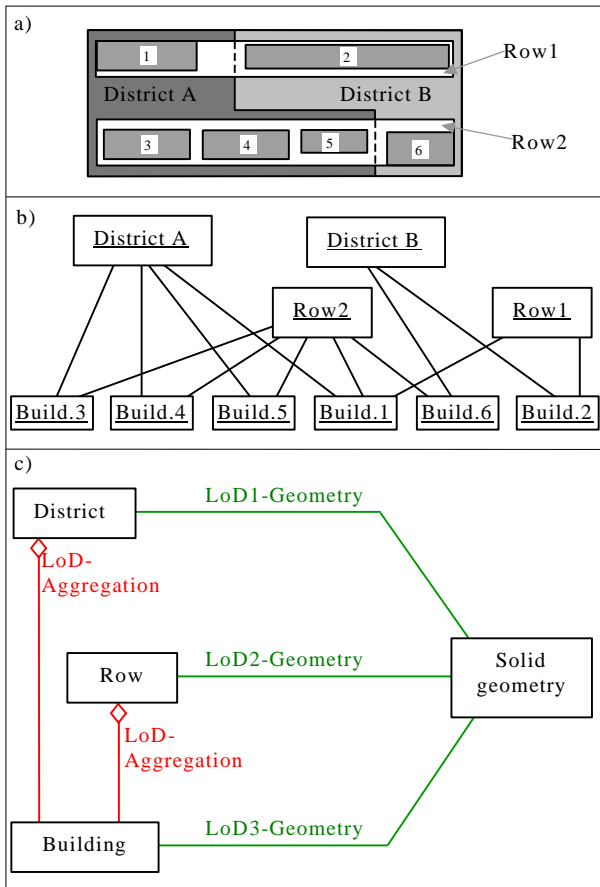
a)

1

2

Row1

District A

District B

3

4

5

6

Row2

b)

District A

District B

Row2

Row1

Build.3

Build.4

Build.5

Build.1

Build.6

Build.2

c)

District

LoD1-Geometry

LoD-Aggregation

Row

LoD2-Geometry

Solid geometry

LoD-Aggregation

Building

LoD3-Geometry